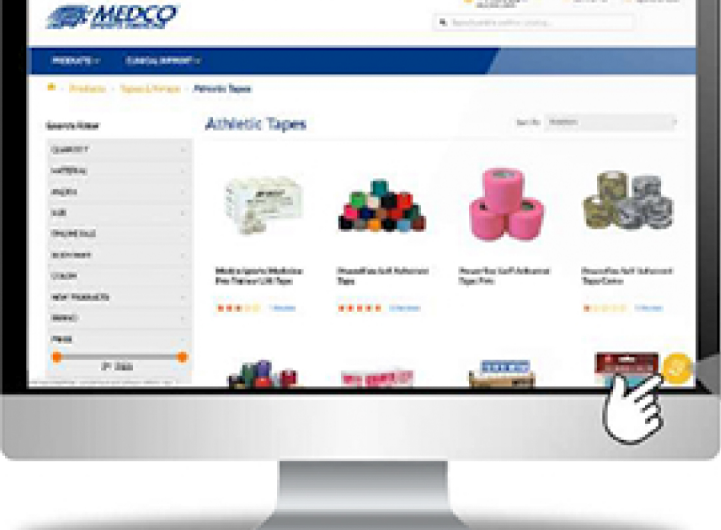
MEDCO
SPORTS MEDICINE

Search entire store here...

PRODUCTS
CLINICAL SUPPORT

Products / Tapes & Wraps / Athletic Tapes

Athletic Tapes

Sort By: Position

Search Filter
QUANTITY
MATERIAL
WIDTH
SIZE
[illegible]
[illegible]
COLOR
NEW PRODUCTS
BRAND
PRICE

Medco Sports Medicine Pro Trainer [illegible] Tape
PowerFlex Self Adherent Tape
PowerFlex Self Adherent Tape Pink
PowerFlex Self Adherent Tape Camo

1 Review
2 Reviews
1 Review